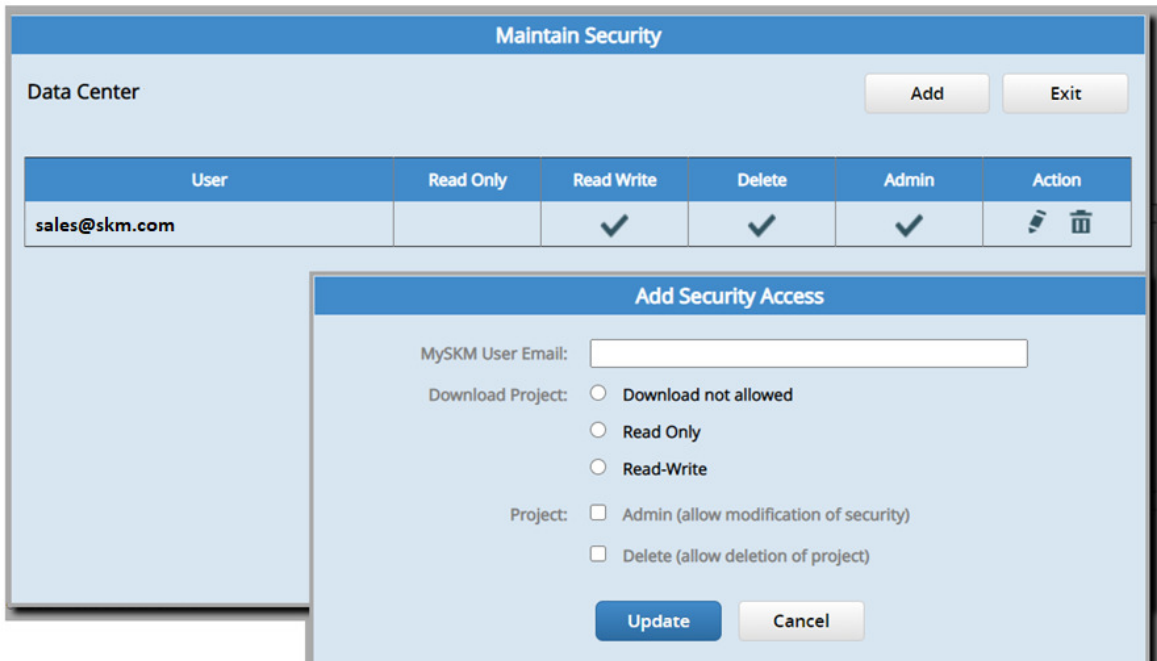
Maintain Security

Data Center

Add Exit

| User | Read Only | Read Write | Delete | Admin | Action |
|---|---|---|---|---|---|
| sales@skm.com | | ✓ | ✓ | ✓ | |

Add Security Access

MySKM User Email:

Download Project: Download not allowed

Read Only

Read-Write

Project: Admin (allow modification of security)

Delete (allow deletion of project)

Update Cancel